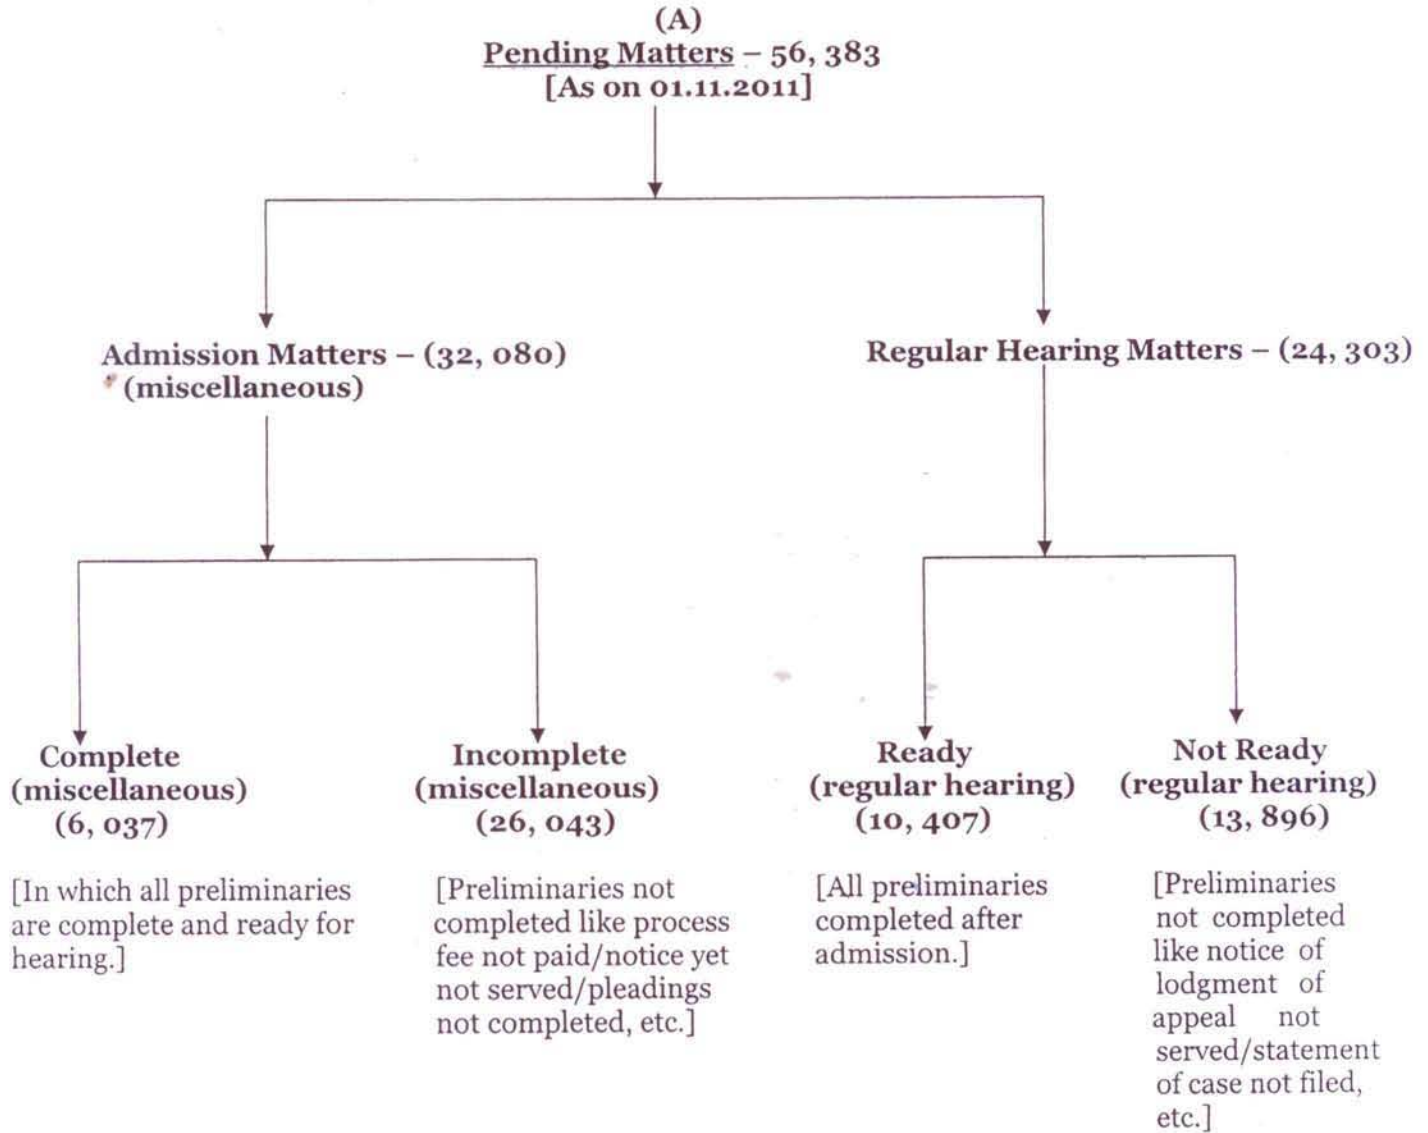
(A)
Pending Matters – 56, 383
[As on 01.11.2011]

Admission Matters – (32, 080)
(miscellaneous)

Regular Hearing Matters – (24, 303)

Complete
(miscellaneous)
(6, 037)

[In which all preliminaries are complete and ready for hearing.]

Incomplete
(miscellaneous)
(26, 043)

[Preliminaries not completed like process fee not paid/notice yet not served/pleadings not completed, etc.]

Ready
(regular hearing)
(10, 407)

[All preliminaries completed after admission.]

Not Ready
(regular hearing)
(13, 896)

[Preliminaries not completed like notice of lodgment of appeal not served/statement of case not filed, etc.]